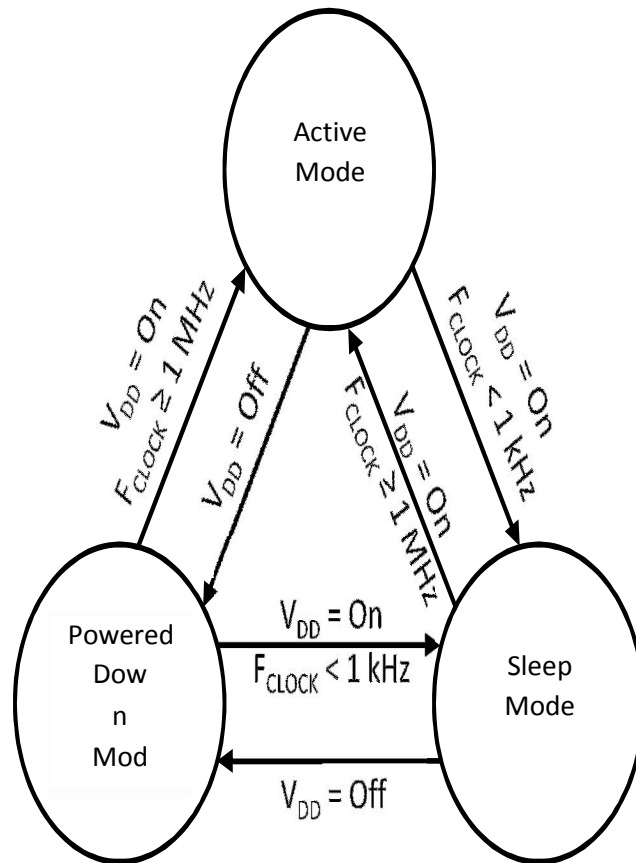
Active Mode

$V_{DD}$ = On
$F_{CLOCK} \geq 1$ MHz

$V_{DD}$ = Off

$V_{DD}$ = On
$F_{CLOCK} \geq 1$ MHz

$V_{DD}$ = On
$F_{CLOCK} < 1$ kHz

Powered Dow n Mod

$V_{DD}$ = On
$F_{CLOCK} < 1$ kHz

Sleep Mode

$V_{DD}$ = Off